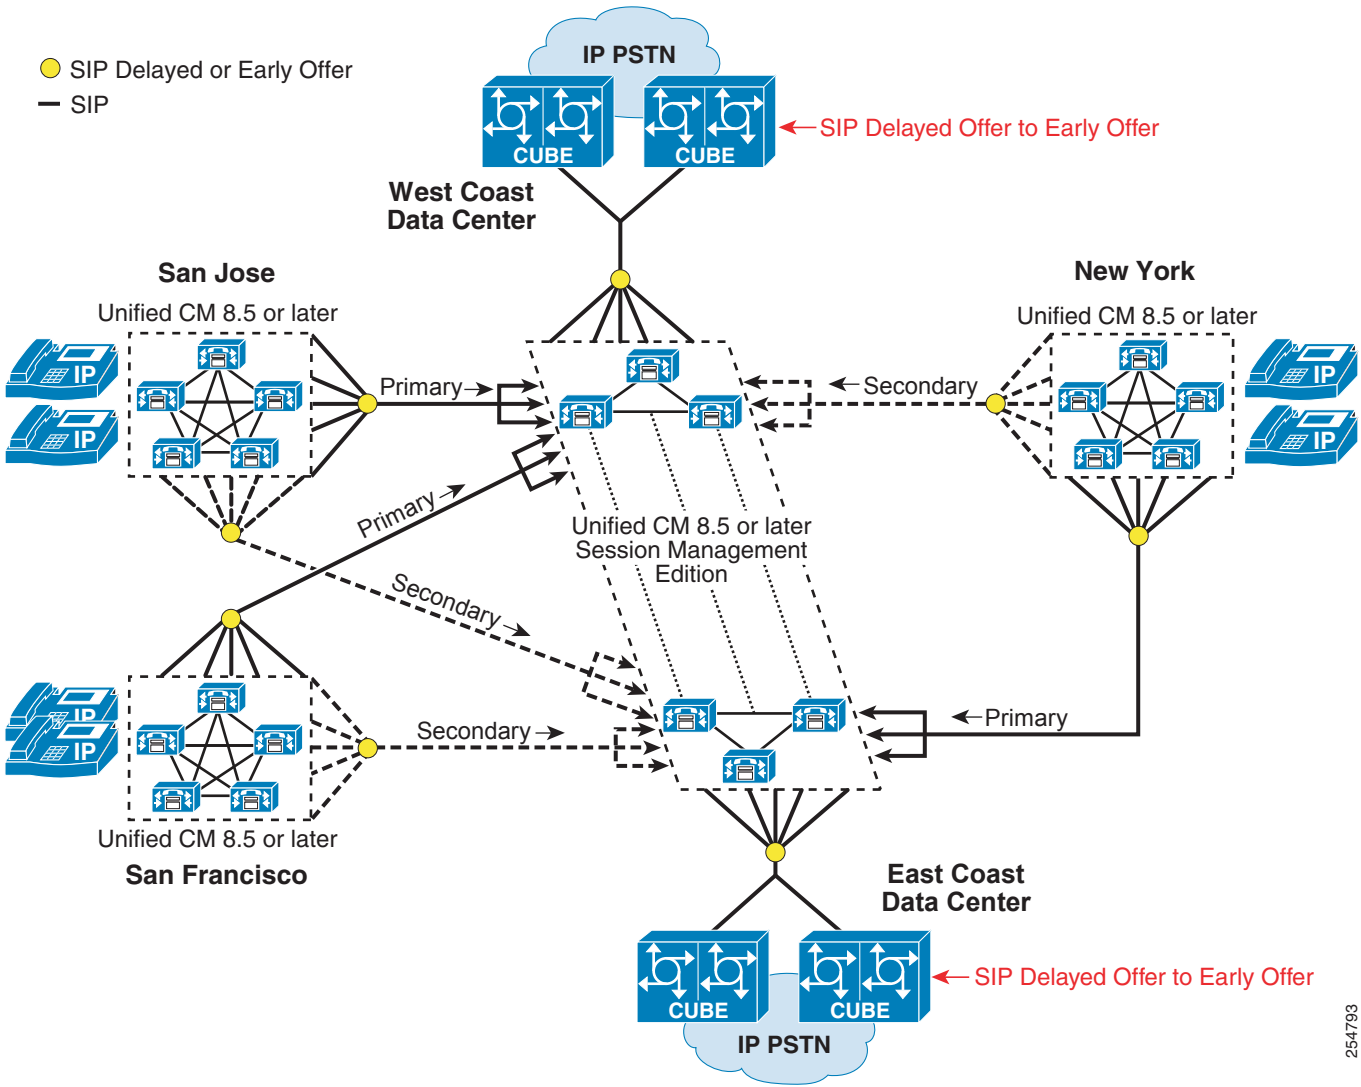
SIP Delayed or Early Offer
SIP

IP PSTN
CUBE
CUBE
SIP Delayed Offer to Early Offer

West Coast
Data Center

San Jose
Unified CM 8.5 or later
IP
IP

New York
Unified CM 8.5 or later
IP
IP

Primary
Secondary
Primary
Secondary

Unified CM 8.5 or later
Session Management
Edition

Secondary
Primary

IP
IP
Unified CM 8.5 or later
San Francisco

East Coast
Data Center

CUBE
CUBE
SIP Delayed Offer to Early Offer
IP PSTN

254793